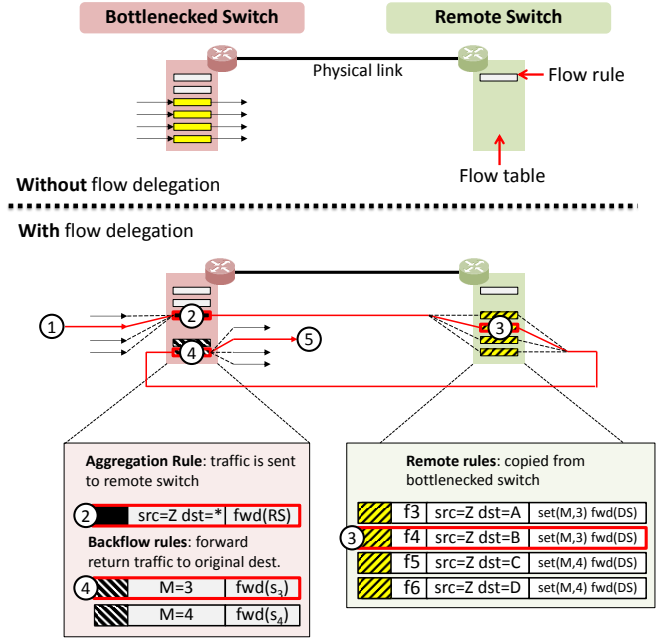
Bottlenecked Switch

Remote Switch

Physical link

Flow rule

Flow table

**Without** flow delegation

**With** flow delegation

1

2

3

4

5

**Aggregation Rule**: traffic is sent to remote switch

2 src=Z dst=* fwd(RS)

**Backflow rules**: forward return traffic to original dest.

4 M=3 fwd($s_3$)

M=4 fwd($s_4$)

**Remote rules**: copied from bottlenecked switch

| | | | |
|---|---|---|---|
| | f3 | src=Z dst=A | set(M,3) fwd(DS) |
| 3 | f4 | src=Z dst=B | set(M,3) fwd(DS) |
| | f5 | src=Z dst=C | set(M,4) fwd(DS) |
| | f6 | src=Z dst=D | set(M,4) fwd(DS) |